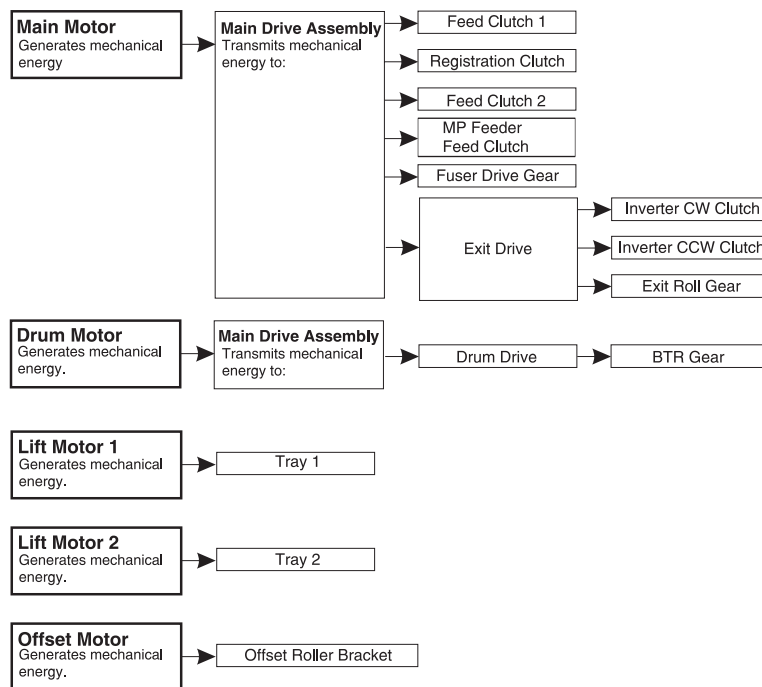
**Main Motor**
Generates mechanical energy

**Main Drive Assembly**
Transmits mechanical energy to:

Feed Clutch 1

Registration Clutch

Feed Clutch 2

MP Feeder Feed Clutch

Fuser Drive Gear

Exit Drive

Inverter CW Clutch

Inverter CCW Clutch

Exit Roll Gear

**Drum Motor**
Generates mechanical energy.

**Main Drive Assembly**
Transmits mechanical energy to:

Drum Drive

BTR Gear

**Lift Motor 1**
Generates mechanical energy.

Tray 1

**Lift Motor 2**
Generates mechanical energy.

Tray 2

**Offset Motor**
Generates mechanical energy.

Offset Roller Bracket